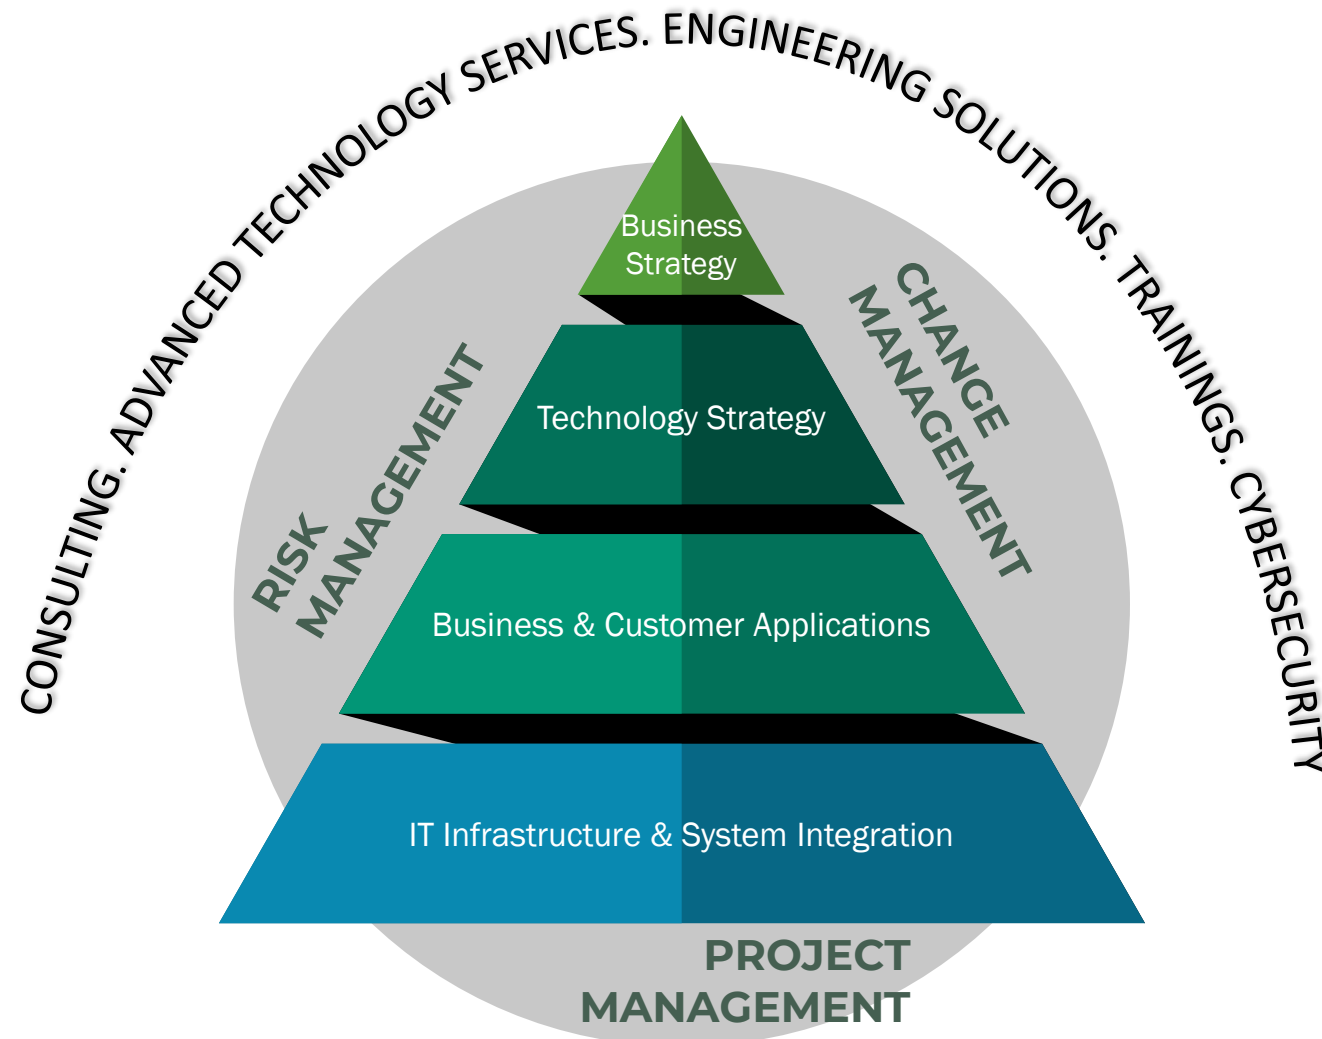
CONSULTING. ADVANCED TECHNOLOGY SERVICES. ENGINEERING SOLUTIONS. TRAININGS. CYBERSECURITY

Business Strategy

RISK MANAGEMENT

CHANGE MANAGEMENT

Technology Strategy

Business & Customer Applications

IT Infrastructure & System Integration

PROJECT MANAGEMENT